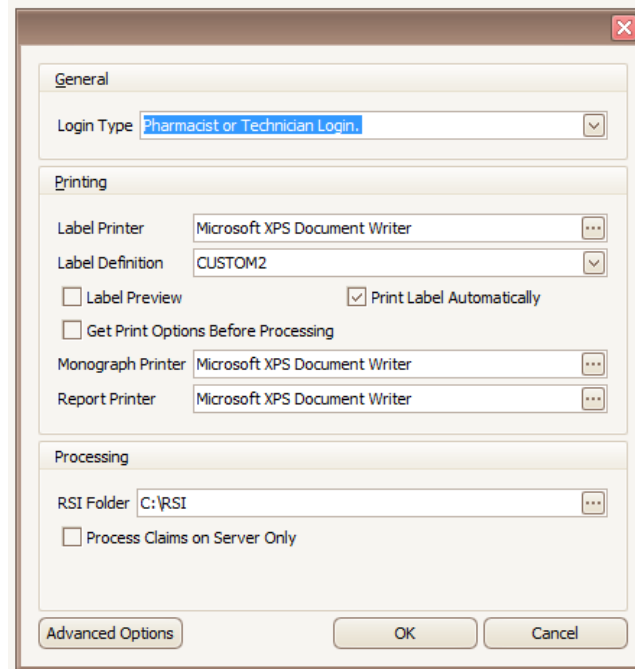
General

Login Type Pharmacist or Technician Login.

Printing

Label Printer Microsoft XPS Document Writer

Label Definition CUSTOM2

Label Preview

Print Label Automatically

Get Print Options Before Processing

Monograph Printer Microsoft XPS Document Writer

Report Printer Microsoft XPS Document Writer

Processing

RSI Folder C:\RSI

Process Claims on Server Only

Advanced Options

OK

Cancel